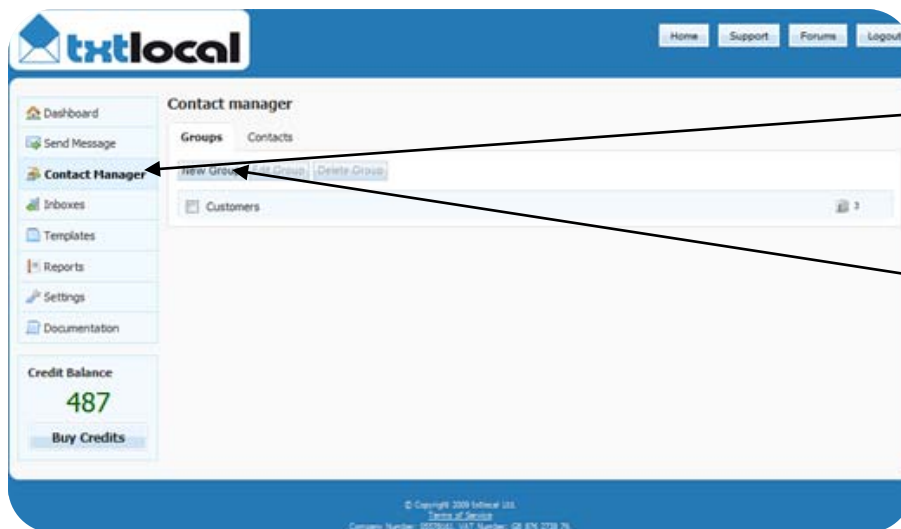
txtlocal

Home Support Forums Logout

Dashboard
Send Message
Contact Manager
Inboxes
Templates
Reports
Settings
Documentation

Credit Balance
487
Buy Credits

Contact manager

Groups Contacts

New Group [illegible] Delete Group

Customers 3

© Copyright 2009 txtlocal Ltd.
Terms of Service
Company Number: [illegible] VAT Number: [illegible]